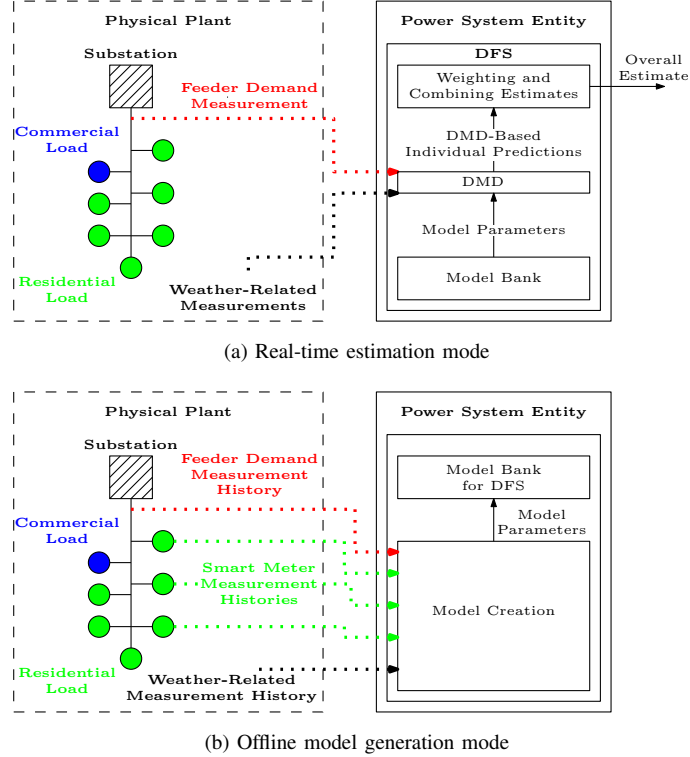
Physical Plant

Substation

Feeder Demand Measurement

Commercial Load

Residential Load

Weather-Related Measurements

Power System Entity

DFS

Weighting and Combining Estimates

Overall Estimate

DMD-Based Individual Predictions

DMD

Model Parameters

Model Bank

(a) Real-time estimation mode

Physical Plant

Substation

Feeder Demand Measurement History

Commercial Load

Smart Meter Measurement Histories

Residential Load

Weather-Related Measurement History

Power System Entity

Model Bank for DFS

Model Parameters

Model Creation

(b) Offline model generation mode